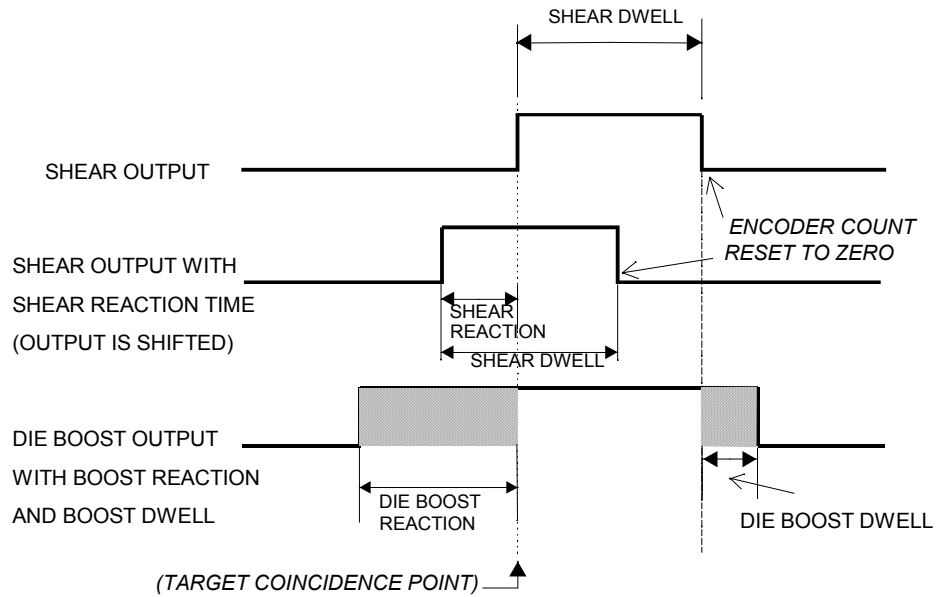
SHEAR DWELL

SHEAR OUTPUT

ENCODER COUNT RESET TO ZERO

SHEAR OUTPUT WITH SHEAR REACTION TIME (OUTPUT IS SHIFTED)

SHEAR REACTION

SHEAR DWELL

DIE BOOST OUTPUT WITH BOOST REACTION AND BOOST DWELL

DIE BOOST REACTION

DIE BOOST DWELL

(TARGET COINCIDENCE POINT)